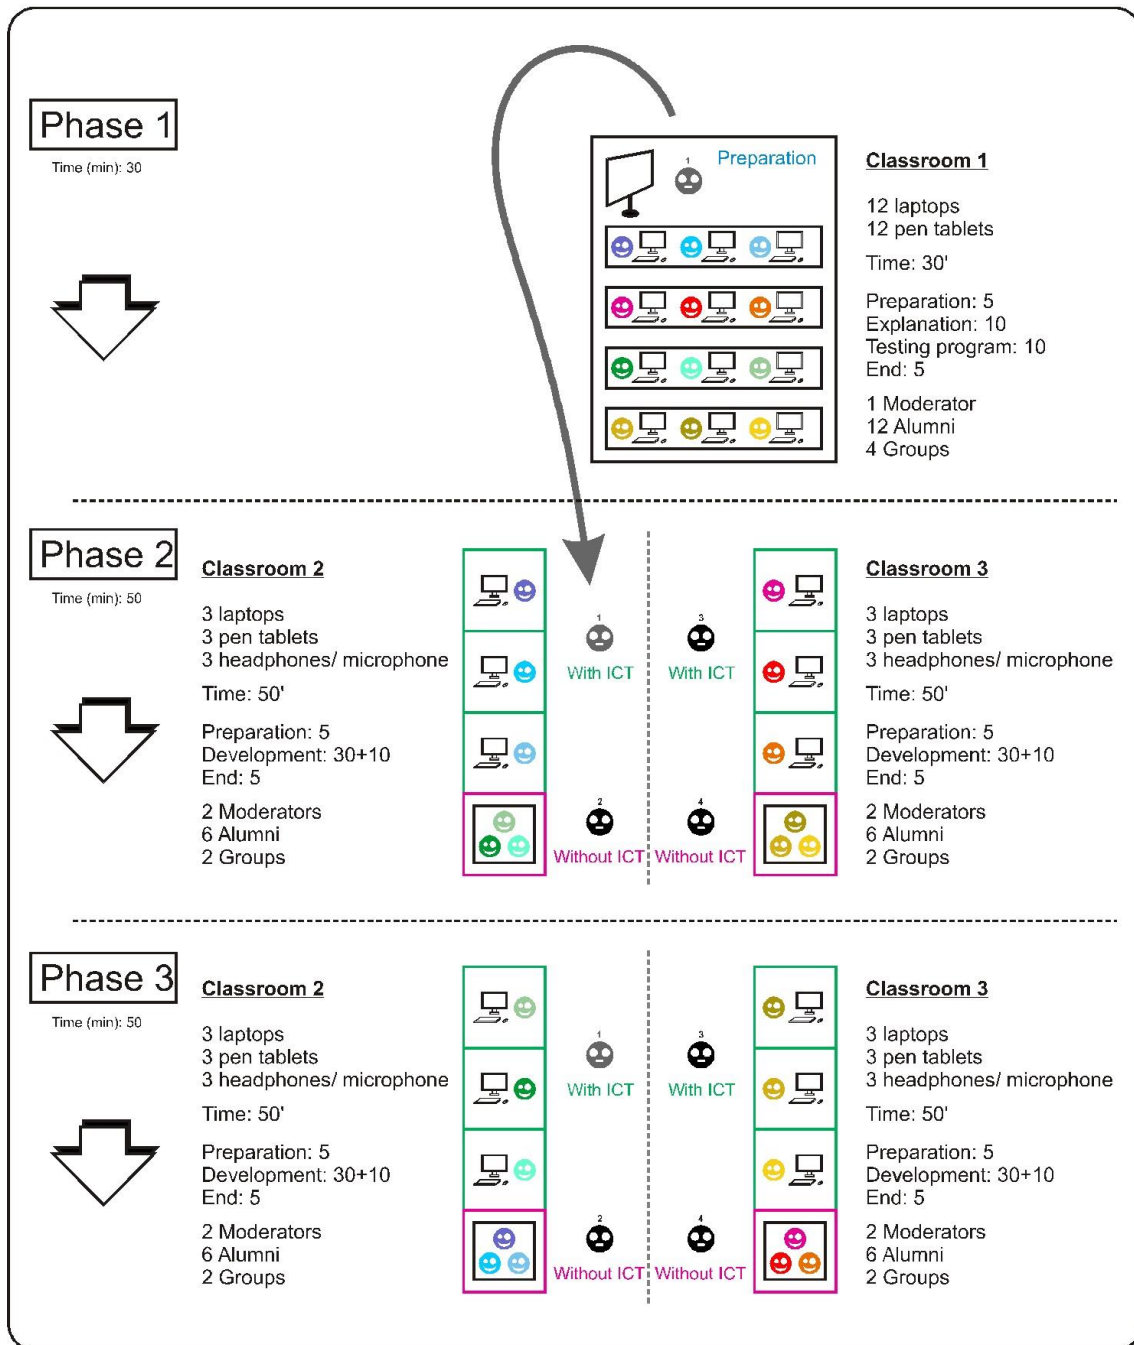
Phase 1
Time (min): 30

1
Preparation

Classroom 1

12 laptops
12 pen tablets

Time: 30'

Preparation: 5
Explanation: 10
Testing program: 10
End: 5

1 Moderator
12 Alumni
4 Groups

Phase 2
Time (min): 50

Classroom 2

3 laptops
3 pen tablets
3 headphones/ microphone

Time: 50'

Preparation: 5
Development: 30+10
End: 5

2 Moderators
6 Alumni
2 Groups

1
With ICT

2
Without ICT

3
With ICT

4
Without ICT

Classroom 3

3 laptops
3 pen tablets
3 headphones/ microphone

Time: 50'

Preparation: 5
Development: 30+10
End: 5

2 Moderators
6 Alumni
2 Groups

Phase 3
Time (min): 50

Classroom 2

3 laptops
3 pen tablets
3 headphones/ microphone

Time: 50'

Preparation: 5
Development: 30+10
End: 5

2 Moderators
6 Alumni
2 Groups

1
With ICT

2
Without ICT

3
With ICT

4
Without ICT

Classroom 3

3 laptops
3 pen tablets
3 headphones/ microphone

Time: 50'

Preparation: 5
Development: 30+10
End: 5

2 Moderators
6 Alumni
2 Groups